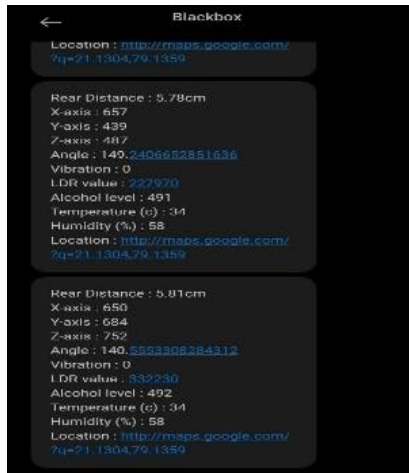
Blackbox

Location : http://maps.google.com/?q=21.1304,79.1359

Rear Distance : 5.78cm
X-axis : 657
Y-axis : 439
Z-axis : 487
Angle : 140.2406652851636
Vibration : 0
LDR value : 227970
Alcohol level : 491
Temperature (c) : 34
Humidity (%) : 58
Location : http://maps.google.com/?q=21.1304,79.1359

Rear Distance : 5.81cm
X-axis : 650
Y-axis : 684
Z-axis : 752
Angle : 140.5553308284312
Vibration : 0
LDR value : 332230
Alcohol level : 492
Temperature (c) : 34
Humidity (%) : 58
Location : http://maps.google.com/?q=21.1304,79.1359